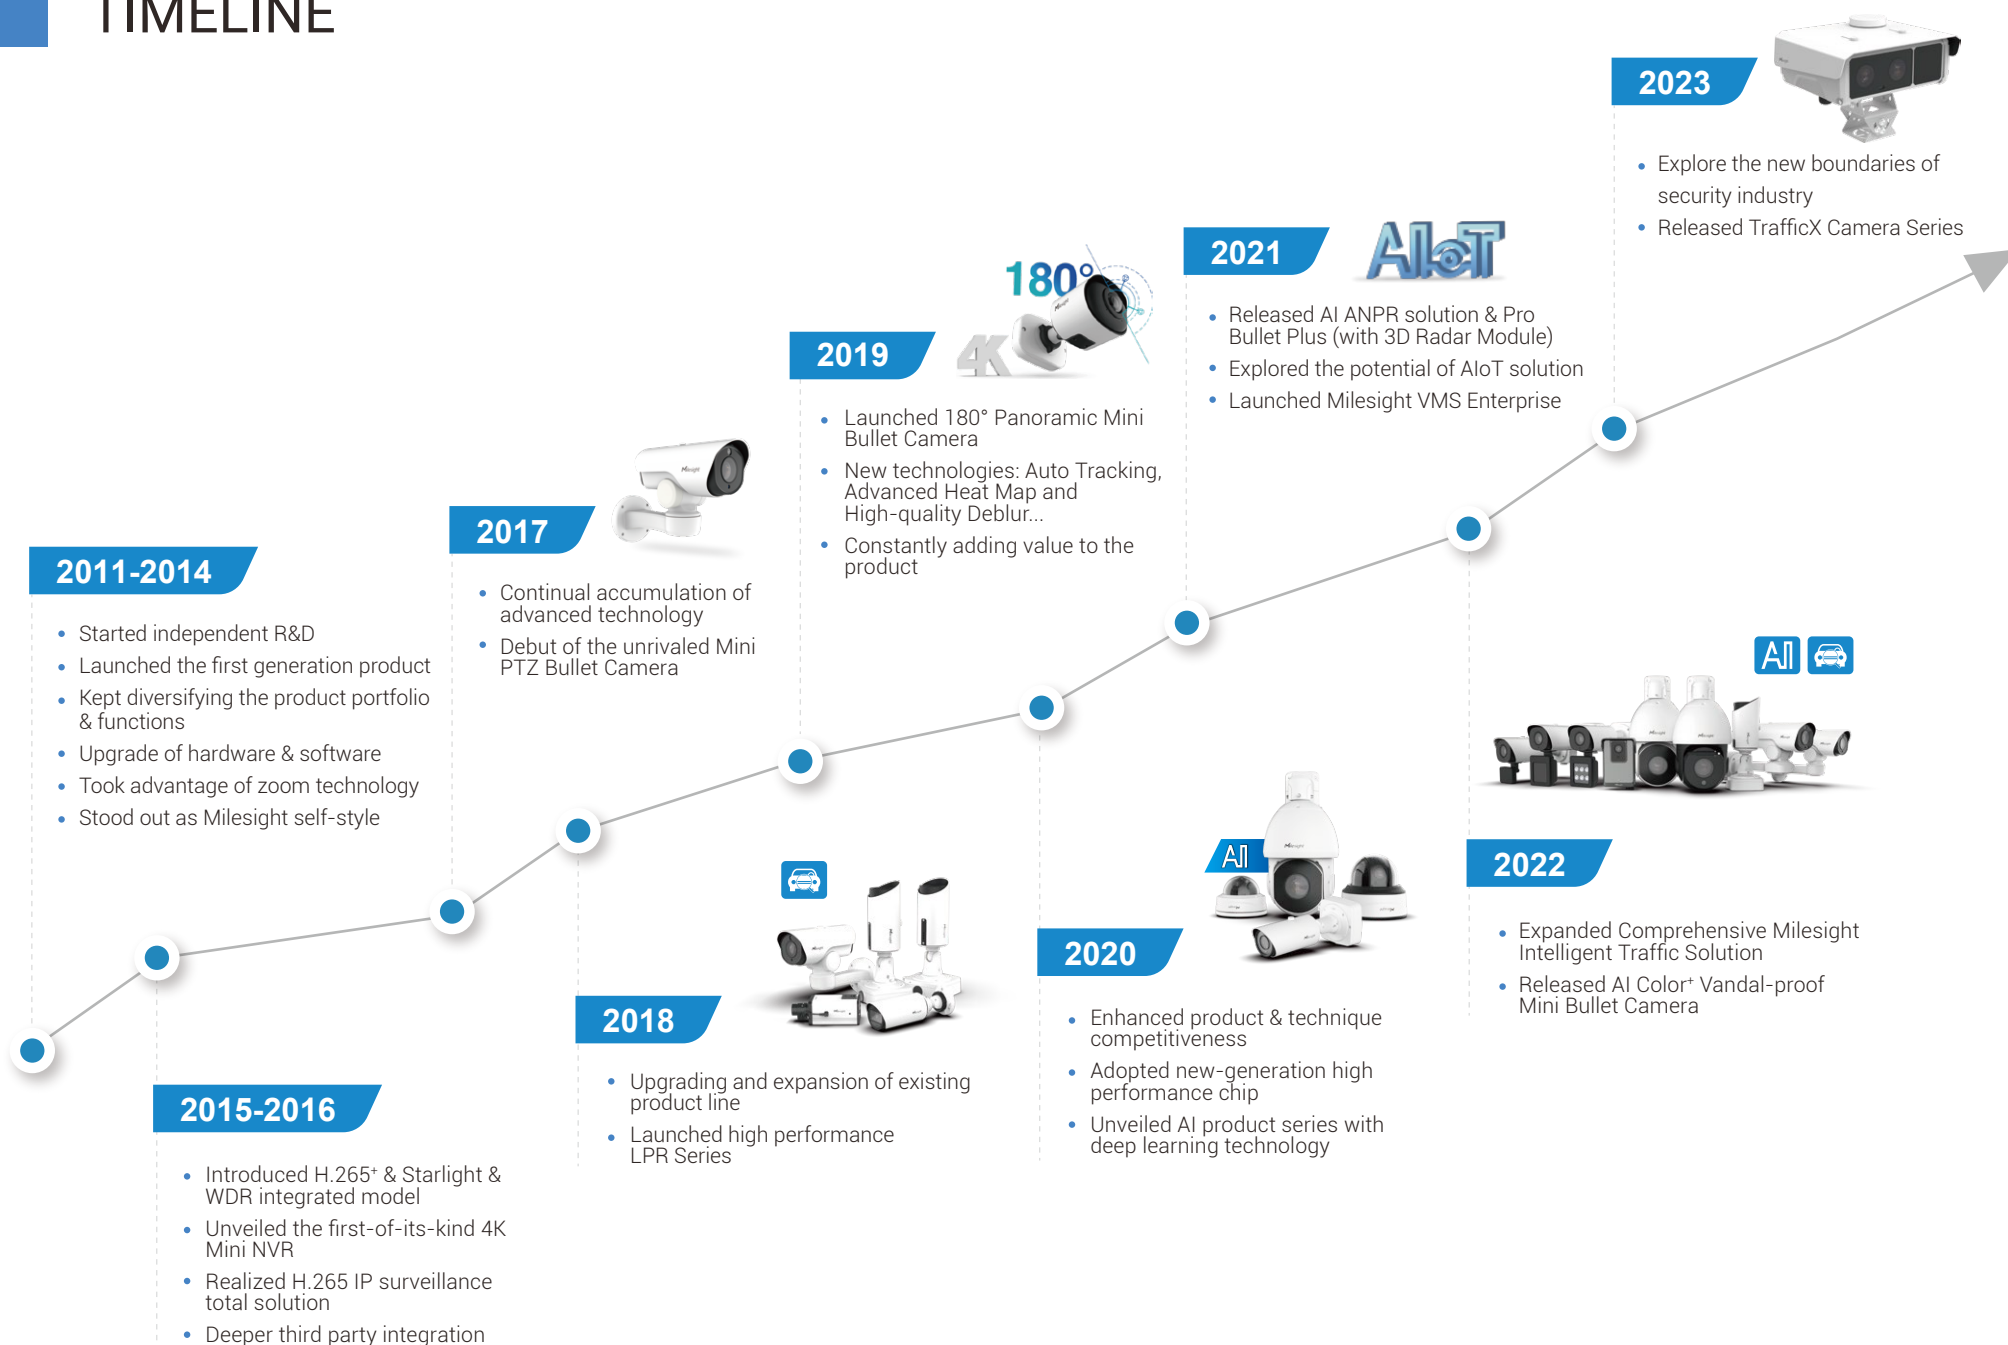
TIMELINE

2023

- Explore the new boundaries of security industry
- Released TrafficX Camera Series

2021

AIoT

- Released AI ANPR solution & Pro Bullet Plus (with 3D Radar Module)
- Explored the potential of AIoT solution
- Launched Milesight VMS Enterprise

180°

4K

2019

- Launched 180° Panoramic Mini Bullet Camera
- New technologies: Auto Tracking, Advanced Heat Map and High-quality Deblur...
- Constantly adding value to the product

2017

- Continual accumulation of advanced technology
- Debut of the unrivaled Mini PTZ Bullet Camera

2011-2014

- Started independent R&D
- Launched the first generation product
- Kept diversifying the product portfolio & functions
- Upgrade of hardware & software
- Took advantage of zoom technology
- Stood out as Milesight self-style

AI

2022

- Expanded Comprehensive Milesight Intelligent Traffic Solution
- Released AI Color⁺ Vandal-proof Mini Bullet Camera

AI

2020

- Enhanced product & technique competitiveness
- Adopted new-generation high performance chip
- Unveiled AI product series with deep learning technology

2018

- Upgrading and expansion of existing product line
- Launched high performance LPR Series

2015-2016

- Introduced H.265⁺ & Starlight & WDR integrated model
- Unveiled the first-of-its-kind 4K Mini NVR
- Realized H.265 IP surveillance total solution
- Deeper third party integration